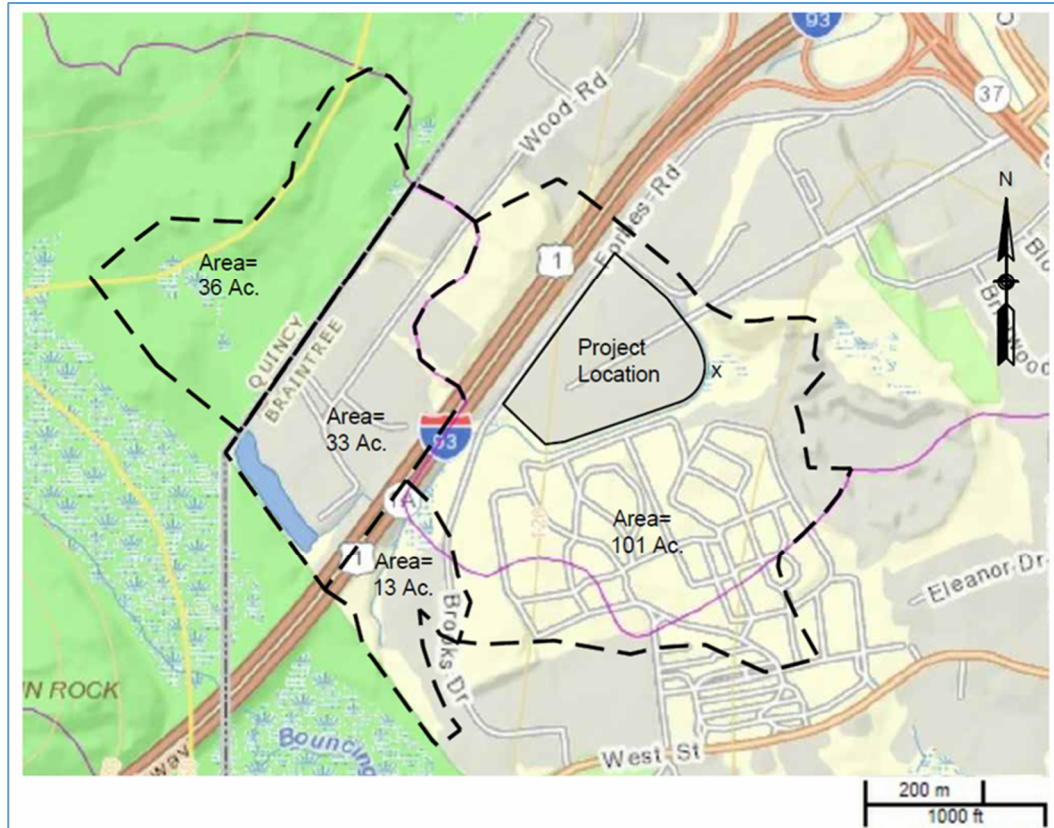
93

37

Wood Rd

Forbes Rd

N

Area= 36 Ac.

1

QUINCY

BRAINTREE

Project Location

x

Area= 33 Ac.

93

1

Area= 13 Ac.

Area= 101 Ac.

Brooks Dr

Eleanor Dr

N ROCK

Bouncing

West St

Way

200 m

1000 ft